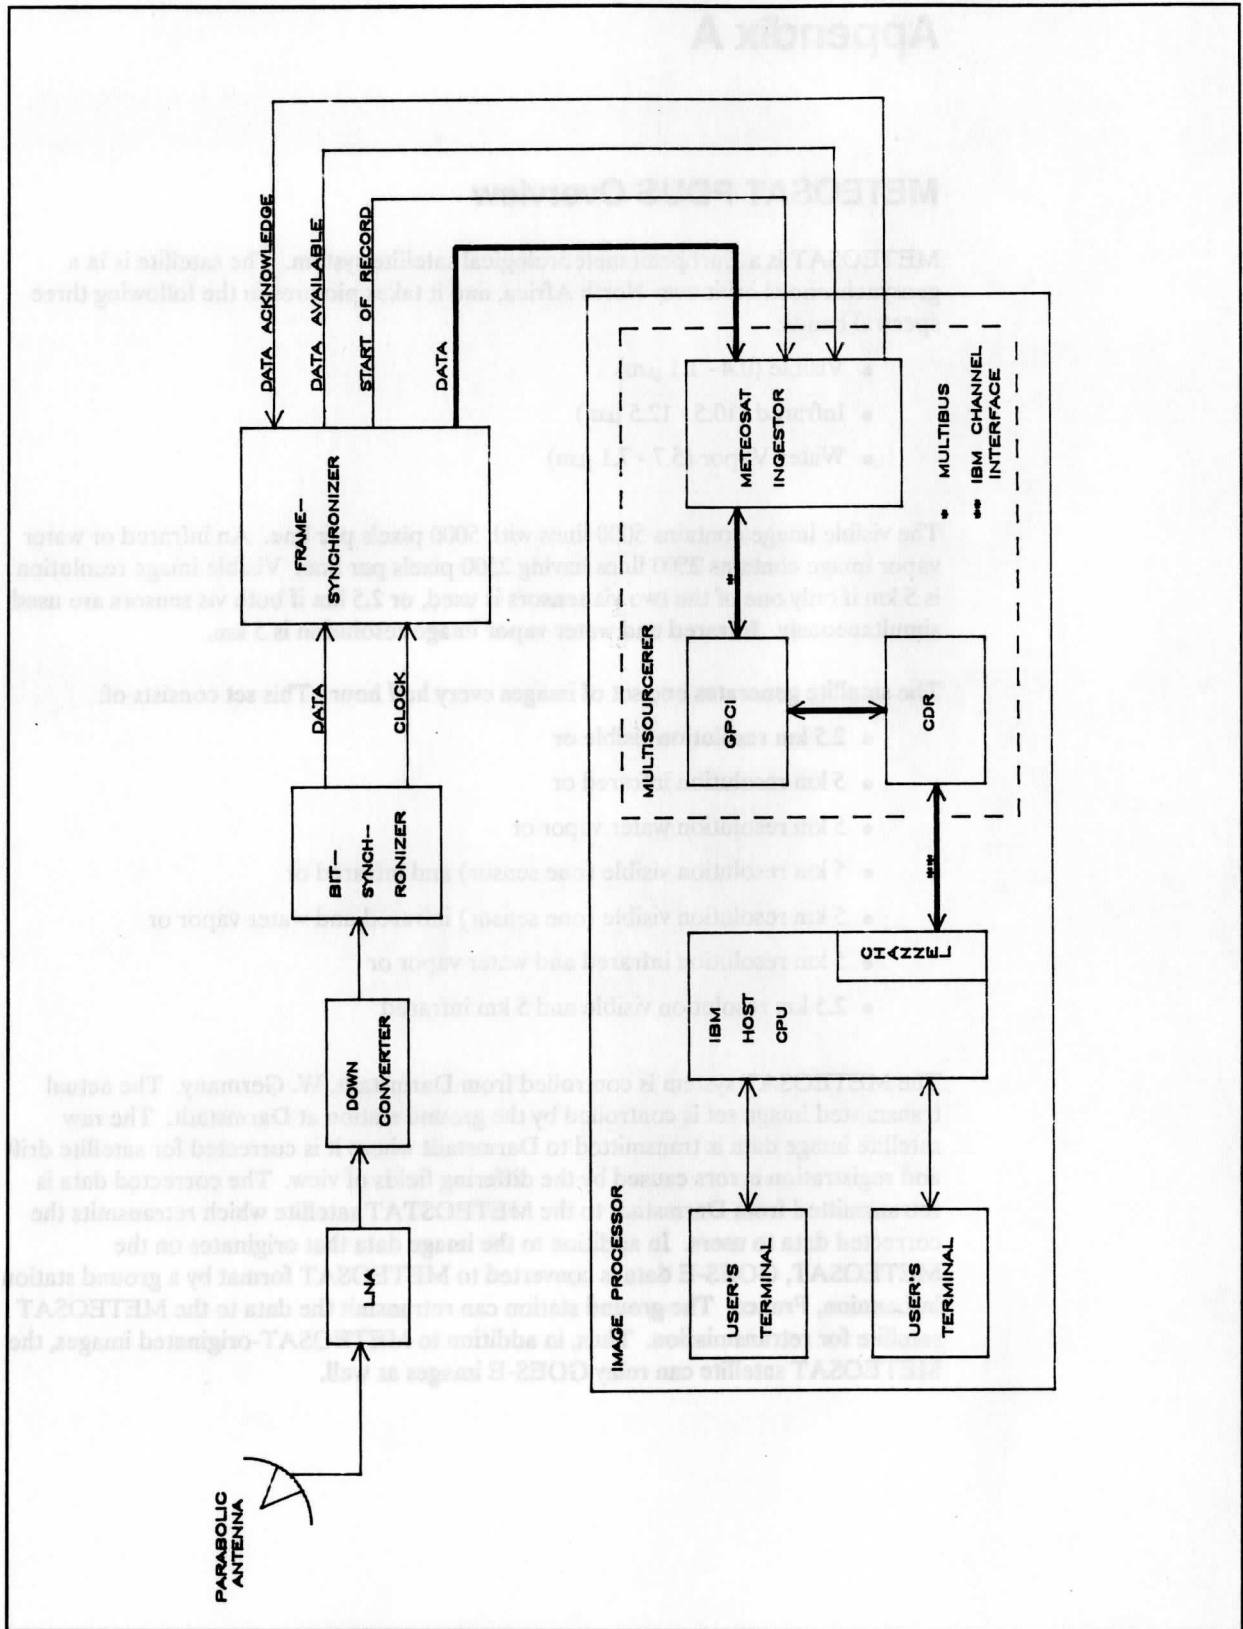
PARABOLIC ANTENNA

LNA

DOWN CONVERTER

BIT-SYNCH-RONIZER

FRAME-SYNCHRONIZER

DATA

CLOCK

DATA ACKNOWLEDGE

DATA AVAILABLE

START OF RECORD

DATA

IMAGE PROCESSOR

MULTISOUCERER

METEOSAT INGESTOR

*

OPCI

CDR

* MULTIBUS

** IBM CHANNEL INTERFACE

**

CHANNEL

IBM HOST CPU

USER'S TERMINAL

USER'S TERMINAL